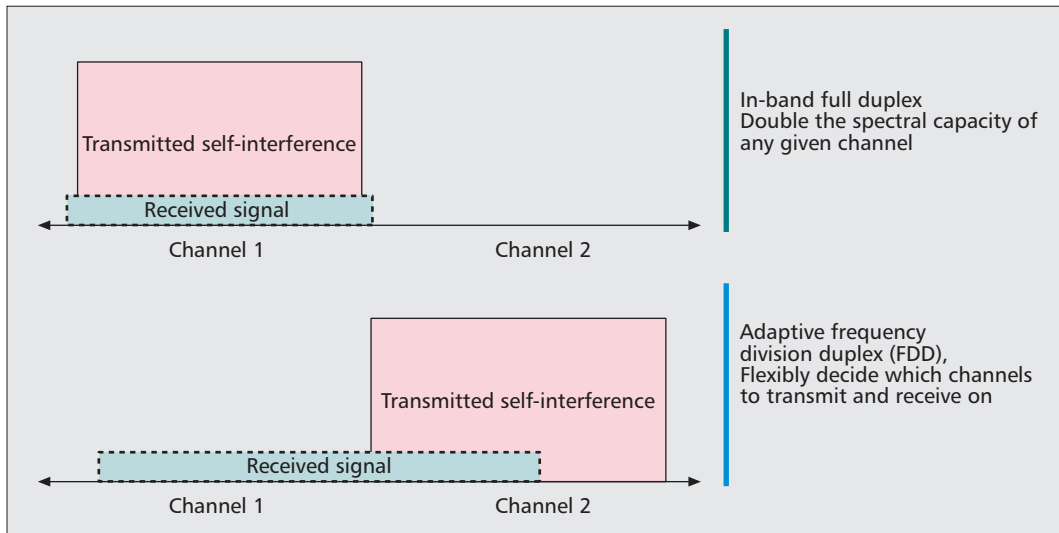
Transmitted self-interference

Received signal

Channel 1

Channel 2

In-band full duplex
Double the spectral capacity of any given channel

Transmitted self-interference

Received signal

Channel 1

Channel 2

Adaptive frequency division duplex (FDD),
Flexibly decide which channels to transmit and receive on